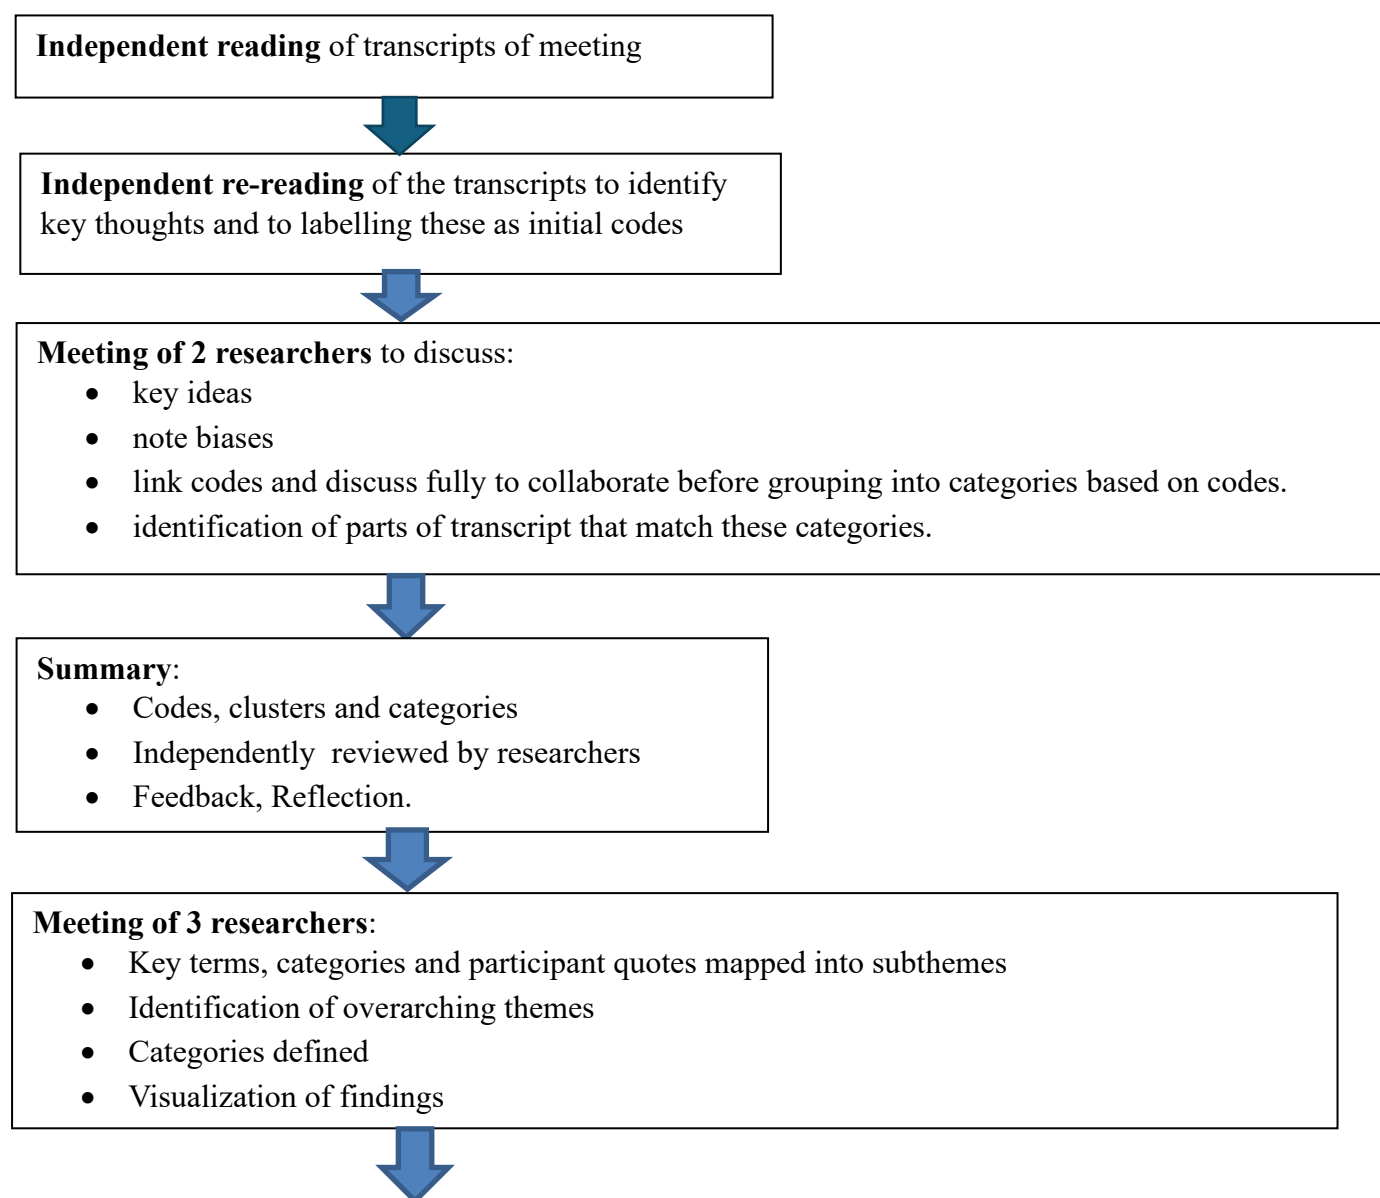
Independent reading of transcripts of meeting

Independent re-reading of the transcripts to identify key thoughts and to labelling these as initial codes

Meeting of 2 researchers to discuss:
- key ideas
- note biases
- link codes and discuss fully to collaborate before grouping into categories based on codes.
- identification of parts of transcript that match these categories.

Summary:
- Codes, clusters and categories
- Independently reviewed by researchers
- Feedback, Reflection.

Meeting of 3 researchers:
- Key terms, categories and participant quotes mapped into subthemes
- Identification of overarching themes
- Categories defined
- Visualization of findings